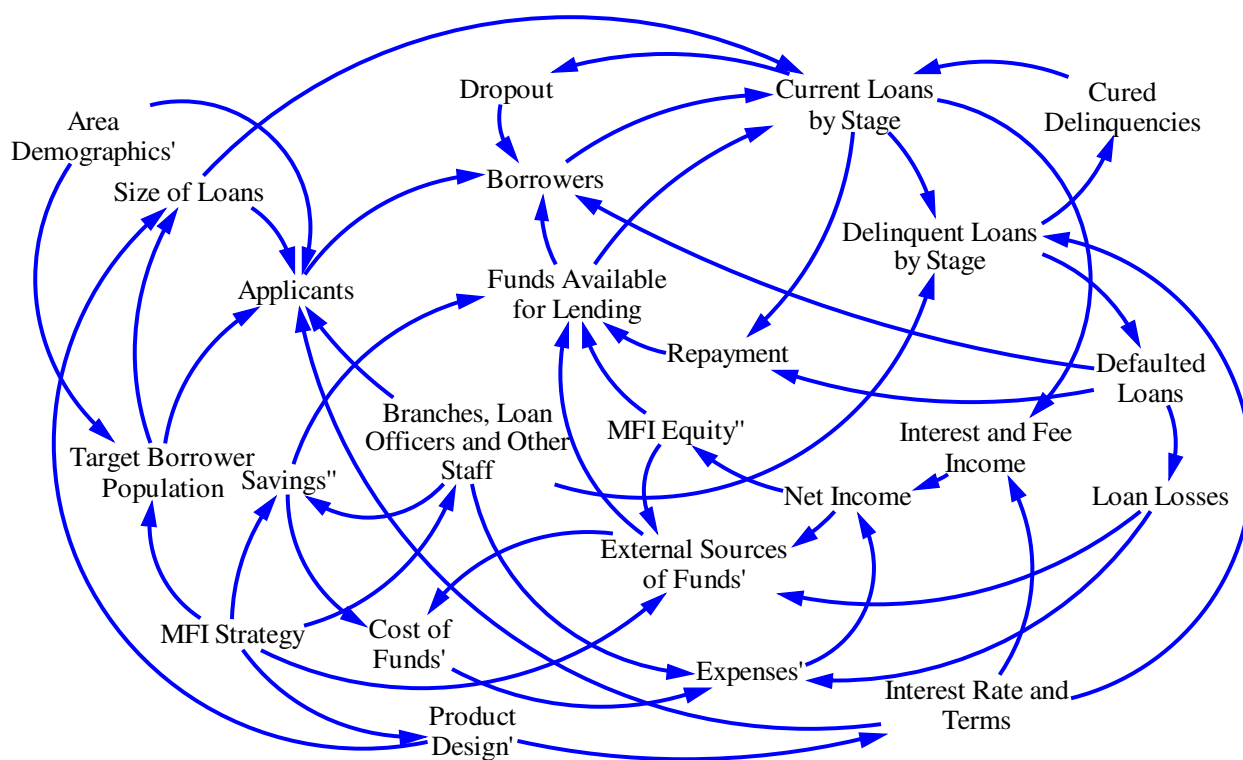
Dropout

Current Loans by Stage

Cured Delinquencies

Area Demographics'

Size of Loans

Borrowers

Delinquent Loans by Stage

Applicants

Funds Available for Lending

Repayment

Defaulted Loans

Branches, Loan Officers and Other Staff

MFI Equity''

Interest and Fee Income

Target Borrower Population

Savings''

Net Income

Loan Losses

External Sources of Funds'

MFI Strategy

Cost of Funds'

Expenses'

Interest Rate and Terms

Product Design'